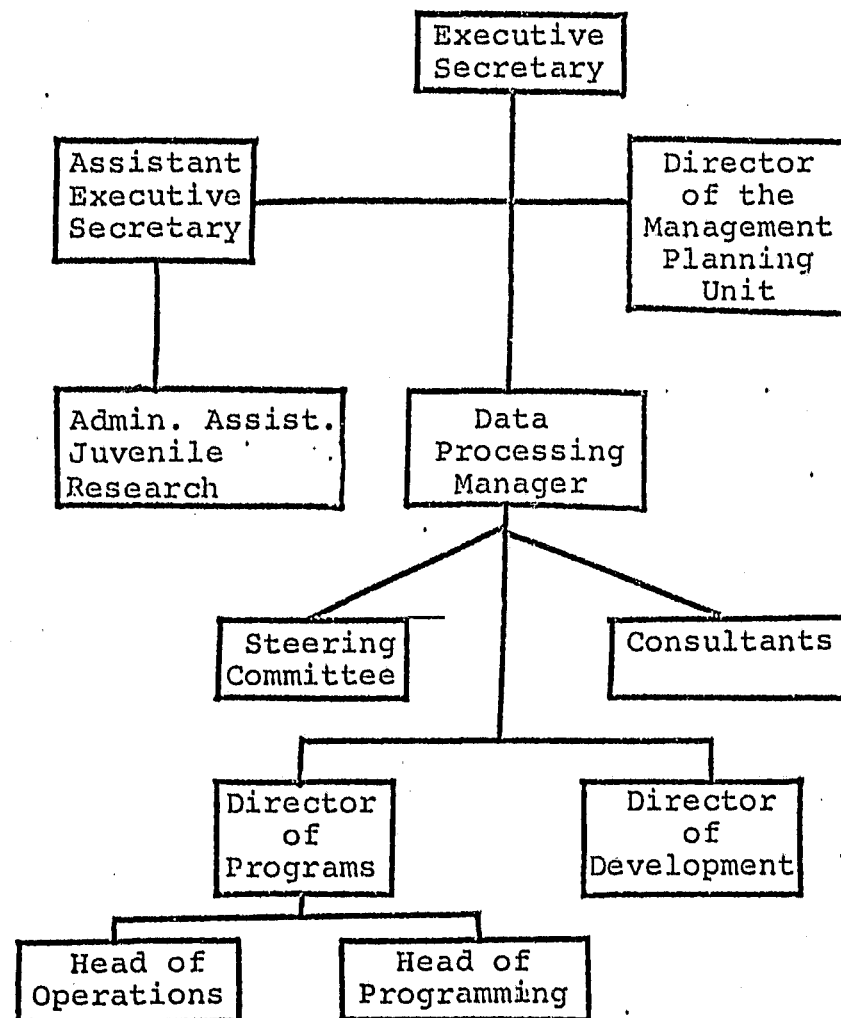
Executive Secretary

Assistant Executive Secretary

Director of the Management Planning Unit

Admin. Assist. Juvenile Research

Data Processing Manager

Steering Committee

Consultants

Director of Programs

Director of Development

Head of Operations

Head of Programming